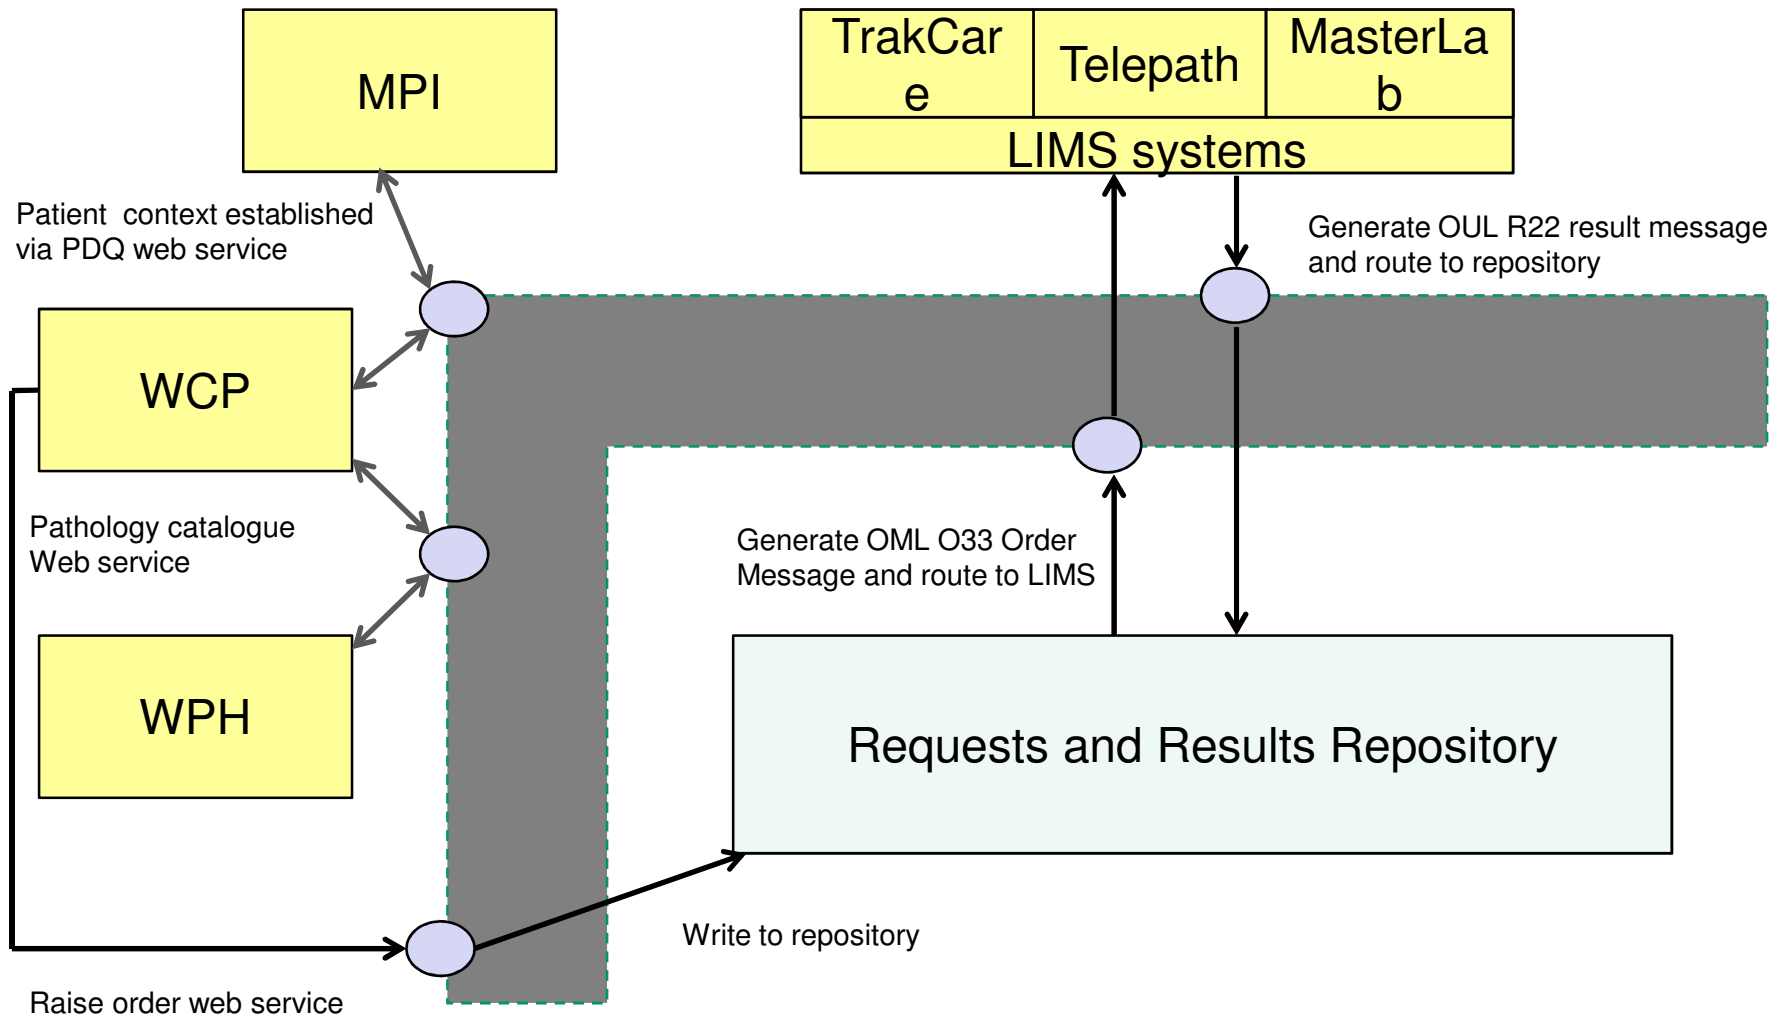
MPI

TrakCare

Telepath

MasterLab

LIMS systems

Patient context established via PDQ web service

Generate OUL R22 result message and route to repository

WCP

Pathology catalogue Web service

Generate OML O33 Order Message and route to LIMS

WPH

Requests and Results Repository

Write to repository

Raise order web service